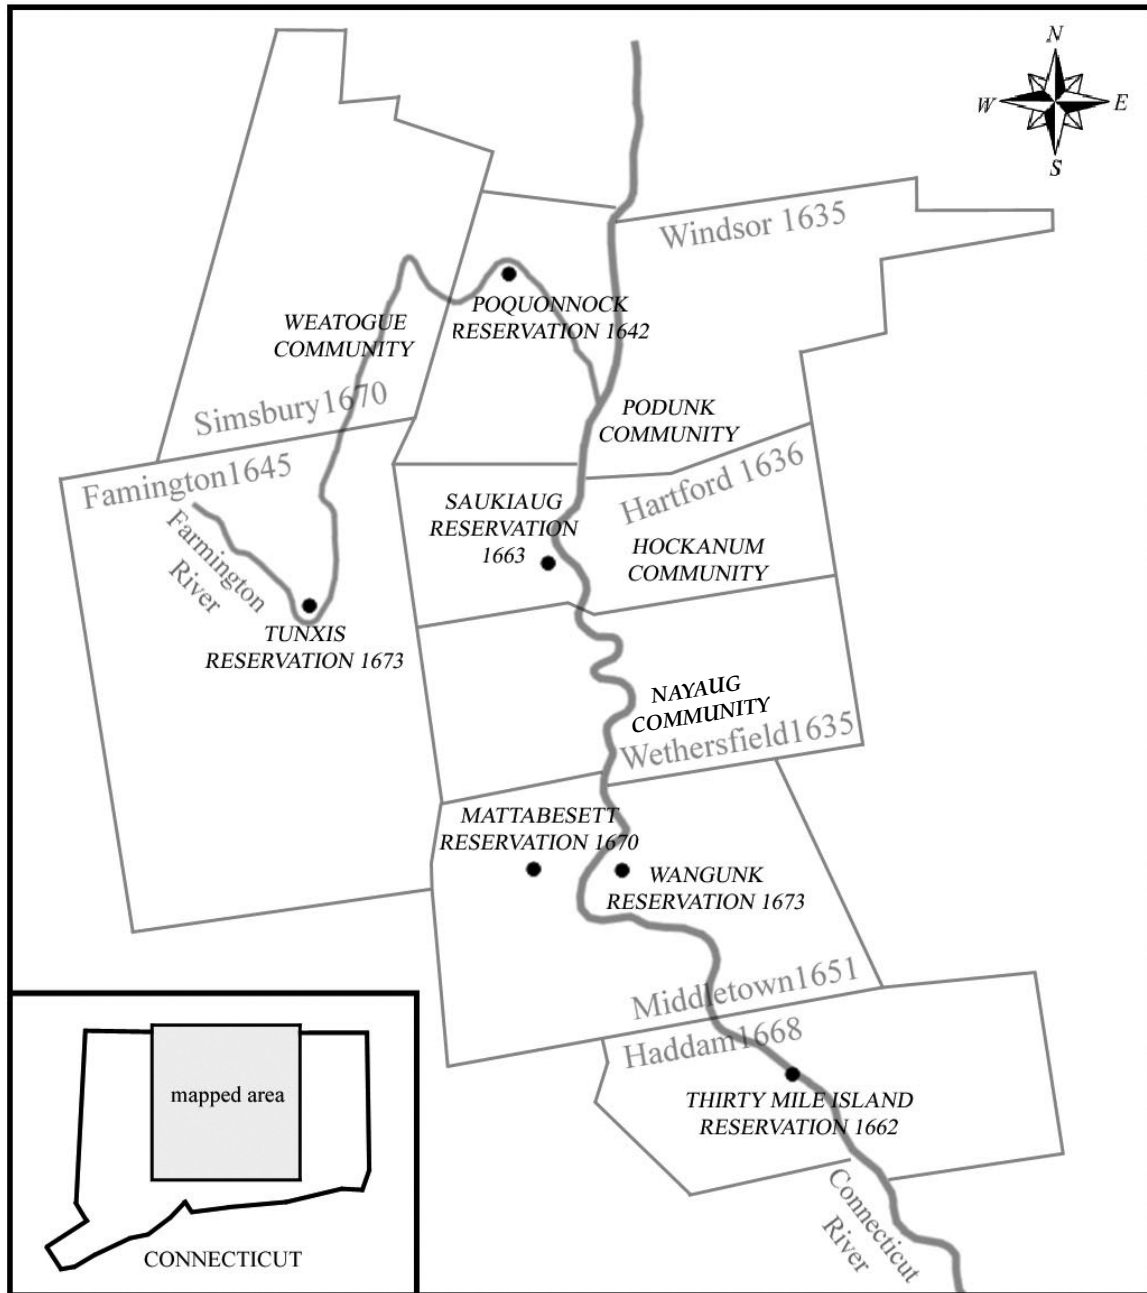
N
W
E
S

Windsor 1635

WEATOGUE COMMUNITY

POQUONNOCK RESERVATION 1642

Simsbury1670

PODUNK COMMUNITY

Famington1645

Hartford 1636

SAUKIAUG RESERVATION 1663

HOCKANUM COMMUNITY

Farmington River

TUNXIS RESERVATION 1673

NAYAUG COMMUNITY

Wethersfield1635

MATTABESETT RESERVATION 1670

WANGUNK RESERVATION 1673

Middletown1651

Haddam1668

mapped area

THIRTY MILE ISLAND RESERVATION 1662

CONNECTICUT

Connecticut River